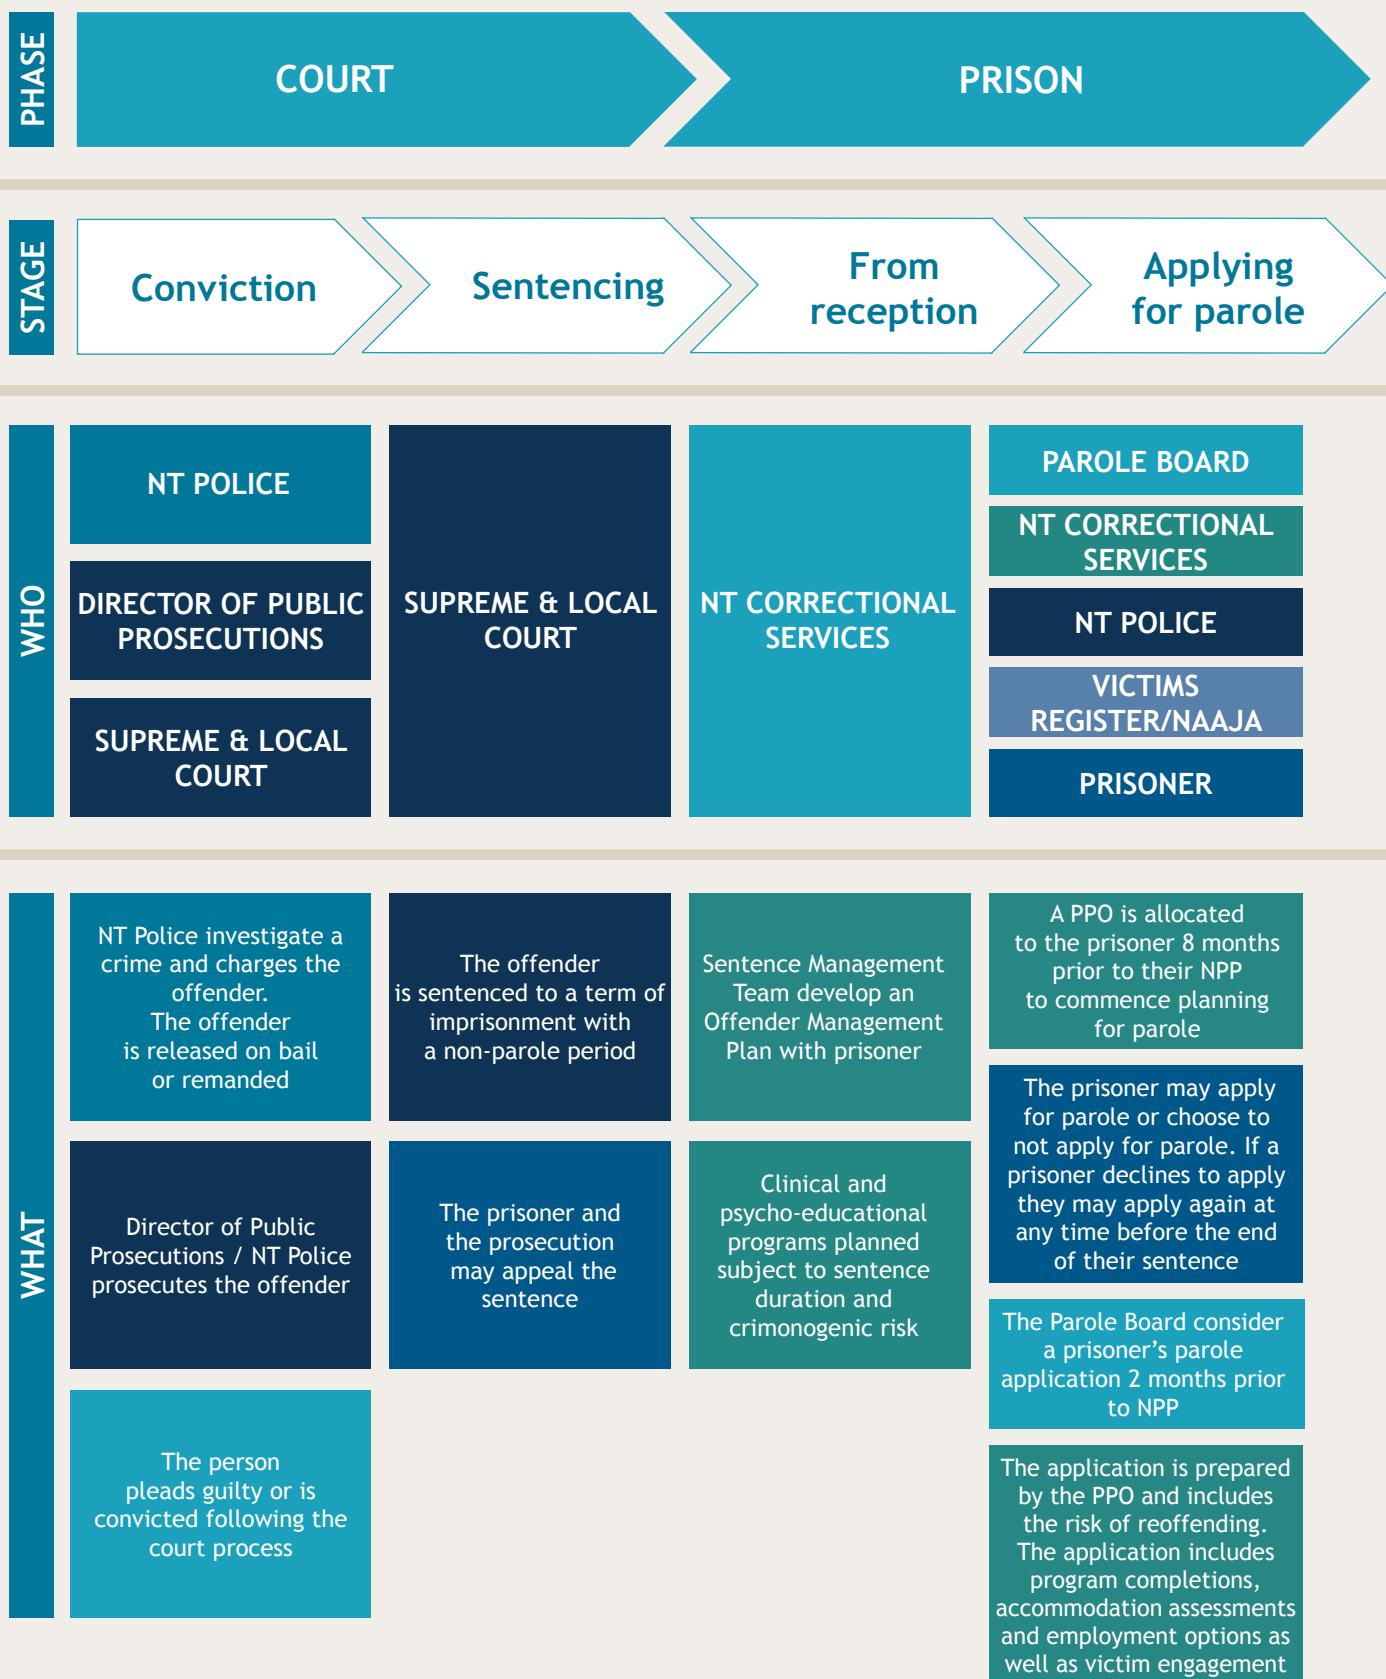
PHASE

COURT

PRISON

STAGE

Conviction

Sentencing

From reception

Applying for parole

WHO

NT POLICE

DIRECTOR OF PUBLIC PROSECUTIONS

SUPREME & LOCAL COURT

SUPREME & LOCAL COURT

NT CORRECTIONAL SERVICES

PAROLE BOARD

NT CORRECTIONAL SERVICES

NT POLICE

VICTIMS REGISTER/NAAJA

PRISONER

WHAT

NT Police investigate a crime and charges the offender. The offender is released on bail or remanded

Director of Public Prosecutions / NT Police prosecutes the offender

The person pleads guilty or is convicted following the court process

The offender is sentenced to a term of imprisonment with a non-parole period

The prisoner and the prosecution may appeal the sentence

Sentence Management Team develop an Offender Management Plan with prisoner

Clinical and psycho-educational programs planned subject to sentence duration and crimonogenic risk

A PPO is allocated to the prisoner 8 months prior to their NPP to commence planning for parole

The prisoner may apply for parole or choose to not apply for parole. If a prisoner declines to apply they may apply again at any time before the end of their sentence

The Parole Board consider a prisoner's parole application 2 months prior to NPP

The application is prepared by the PPO and includes the risk of reoffending. The application includes program completions, accommodation assessments and employment options as well as victim engagement